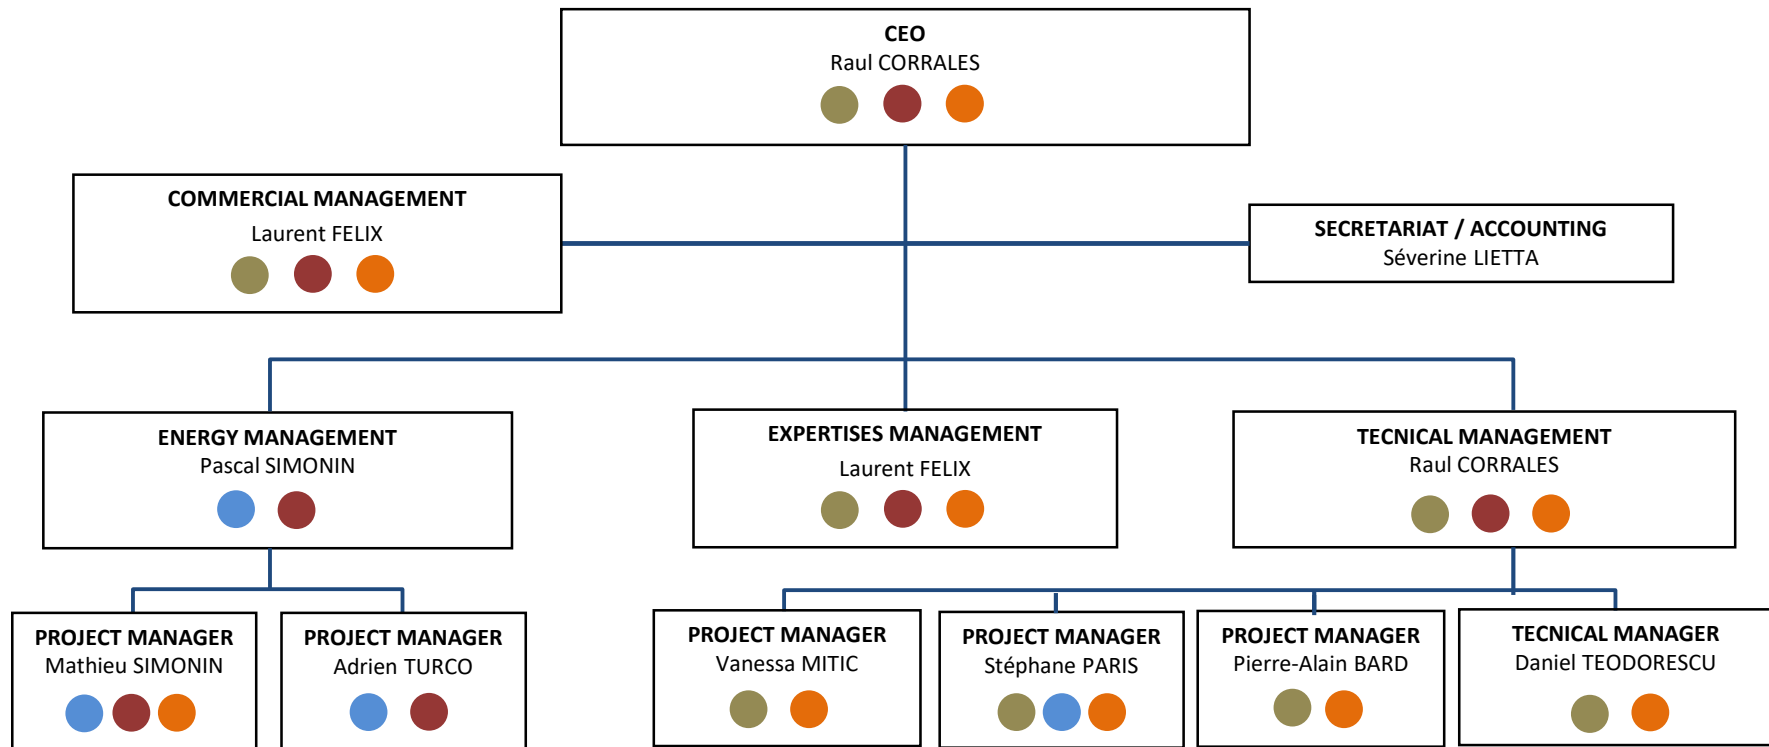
CEO
Raul CORRALES

COMMERCIAL MANAGEMENT
Laurent FELIX

SECRETARIAT / ACCOUNTING
Séverine LIETTA

ENERGY MANAGEMENT
Pascal SIMONIN

EXPERTISES MANAGEMENT
Laurent FELIX

TECNICAL MANAGEMENT
Raul CORRALES

PROJECT MANAGER
Mathieu SIMONIN

PROJECT MANAGER
Adrien TURCO

PROJECT MANAGER
Vanessa MITIC

PROJECT MANAGER
Stéphane PARIS

PROJECT MANAGER
Pierre-Alain BARD

TECNICAL MANAGER
Daniel TEODORESCU